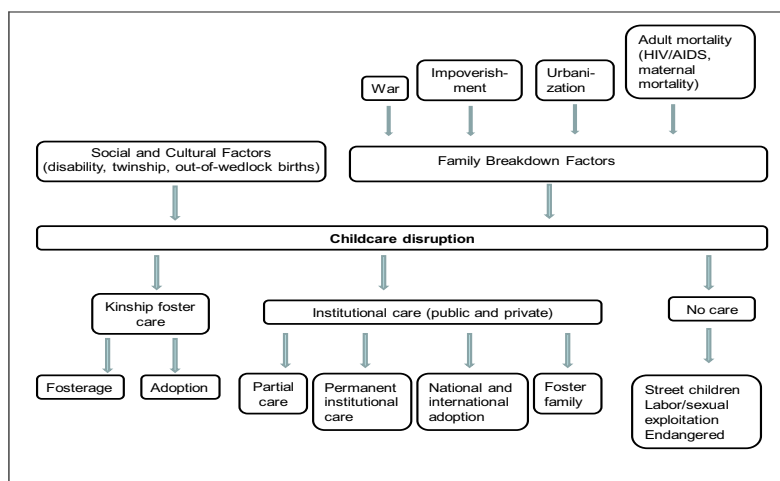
War

Impoverishment

Urbanization

Adult mortality (HIV/AIDS, maternal mortality)

Social and Cultural Factors (disability, twinship, out-of-wedlock births)

Family Breakdown Factors

Childcare disruption

Kinship foster care

Institutional care (public and private)

No care

Fosterage

Adoption

Partial care

Permanent institutional care

National and international adoption

Foster family

Street children
Labor/sexual exploitation
Endangered